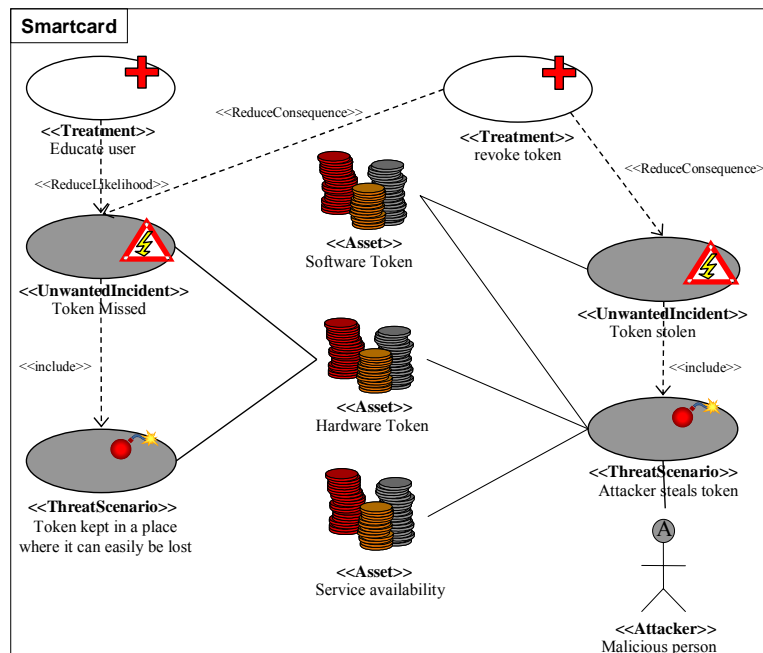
Smartcard

<<Treatment>>
Educate user

<<ReduceConsequence>>

<<Treatment>>
revoke token

<<ReduceLikelihood>>

<<ReduceConsequence>>

<<Asset>>
Software Token

<<UnwantedIncident>>
Token Missed

<<UnwantedIncident>>
Token stolen

<<include>>

<<include>>

<<Asset>>
Hardware Token

<<ThreatScenario>>
Attacker steals token

<<ThreatScenario>>
Token kept in a place where it can easily be lost

A

<<Asset>>
Service availability

<<Attacker>>
Malicious person